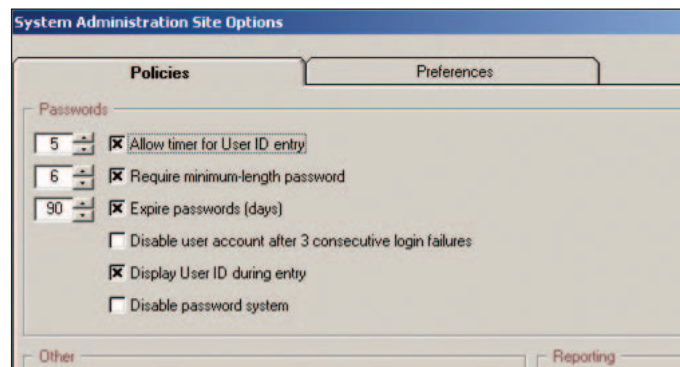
System Administration Site Options

Policies

Preferences

Passwords

5 Allow timer for User ID entry

6 Require minimum-length password

90 Expire passwords (days)

Disable user account after 3 consecutive login failures

Display User ID during entry

Disable password system

Other

Reporting